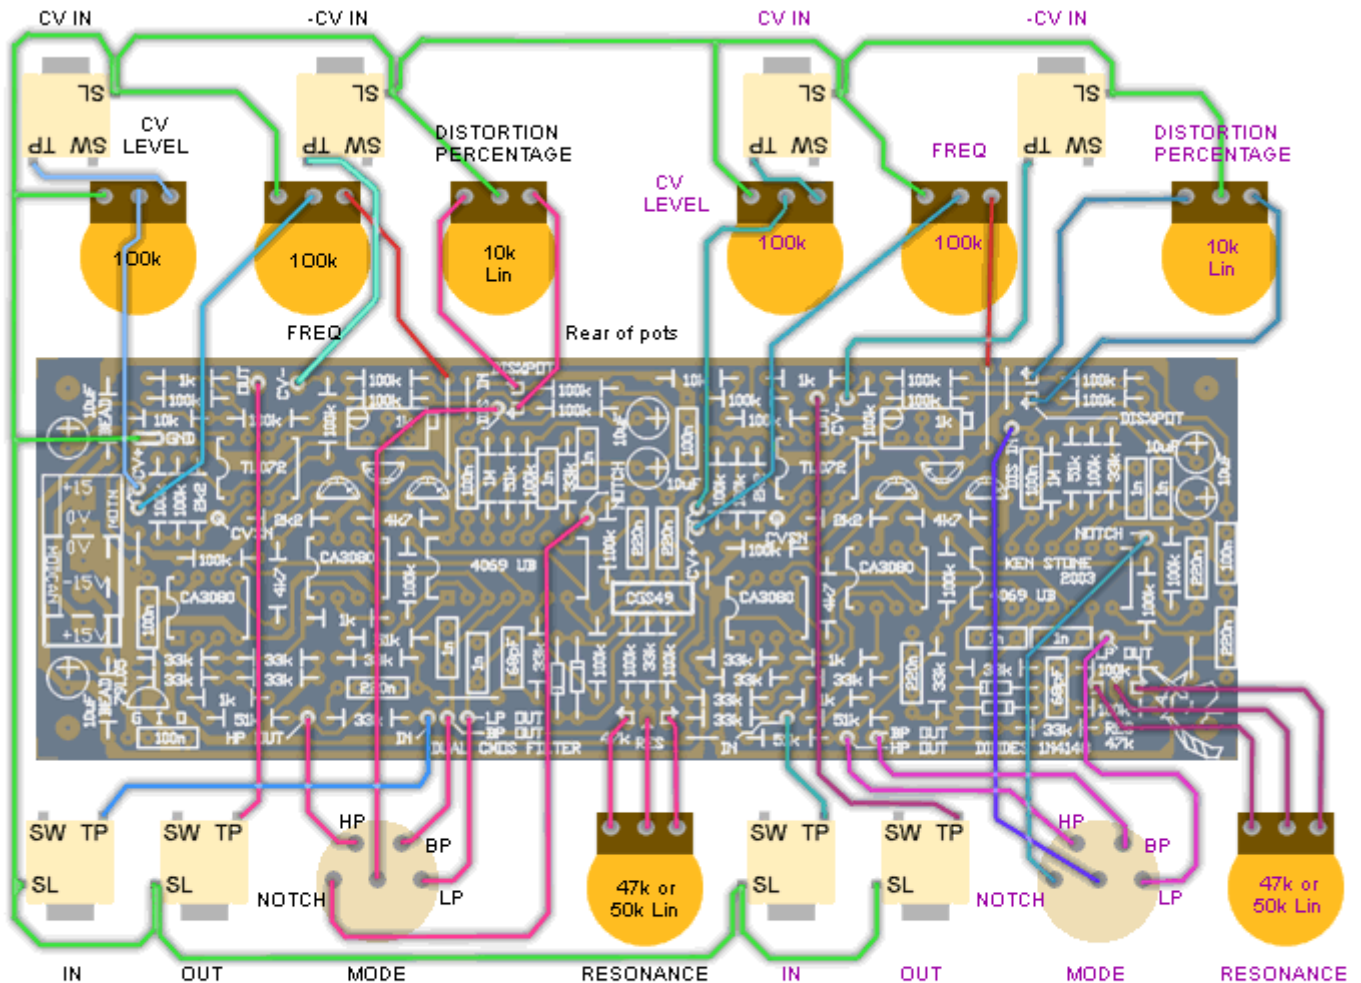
CV IN
-CV IN
CV IN
-CV IN

SL SW TP
CV LEVEL
SL SW TP
DISTORTION PERCENTAGE
SL SW TP
FREQ
SL SW TP
DISTORTION PERCENTAGE
CV LEVEL

100k
100k
10k Lin
100k
100k
10k Lin

FREQ
Rear of pots

TL072
CA3080
CA3080
4069 UB
CGS49
TL072
CA3080
CA3080
KEN STONE 2003
4069 UB
NOTCH
DISSPOT
HP OUT
IN
LP OUT
BP OUT
DUAL CMOS FILTER
RES
IN
BP OUT
HP OUT
DIODES 1N4148
LP OUT
RES 47k
GND
+15
0V
-15V
+15V

SW TP
SL
SW TP
SL
HP
BP
NOTCH
LP
47k or 50k Lin
SW TP
SL
SW TP
SL
HP
BP
NOTCH
LP
47k or 50k Lin

IN
OUT
MODE
RESONANCE
IN
OUT
MODE
RESONANCE